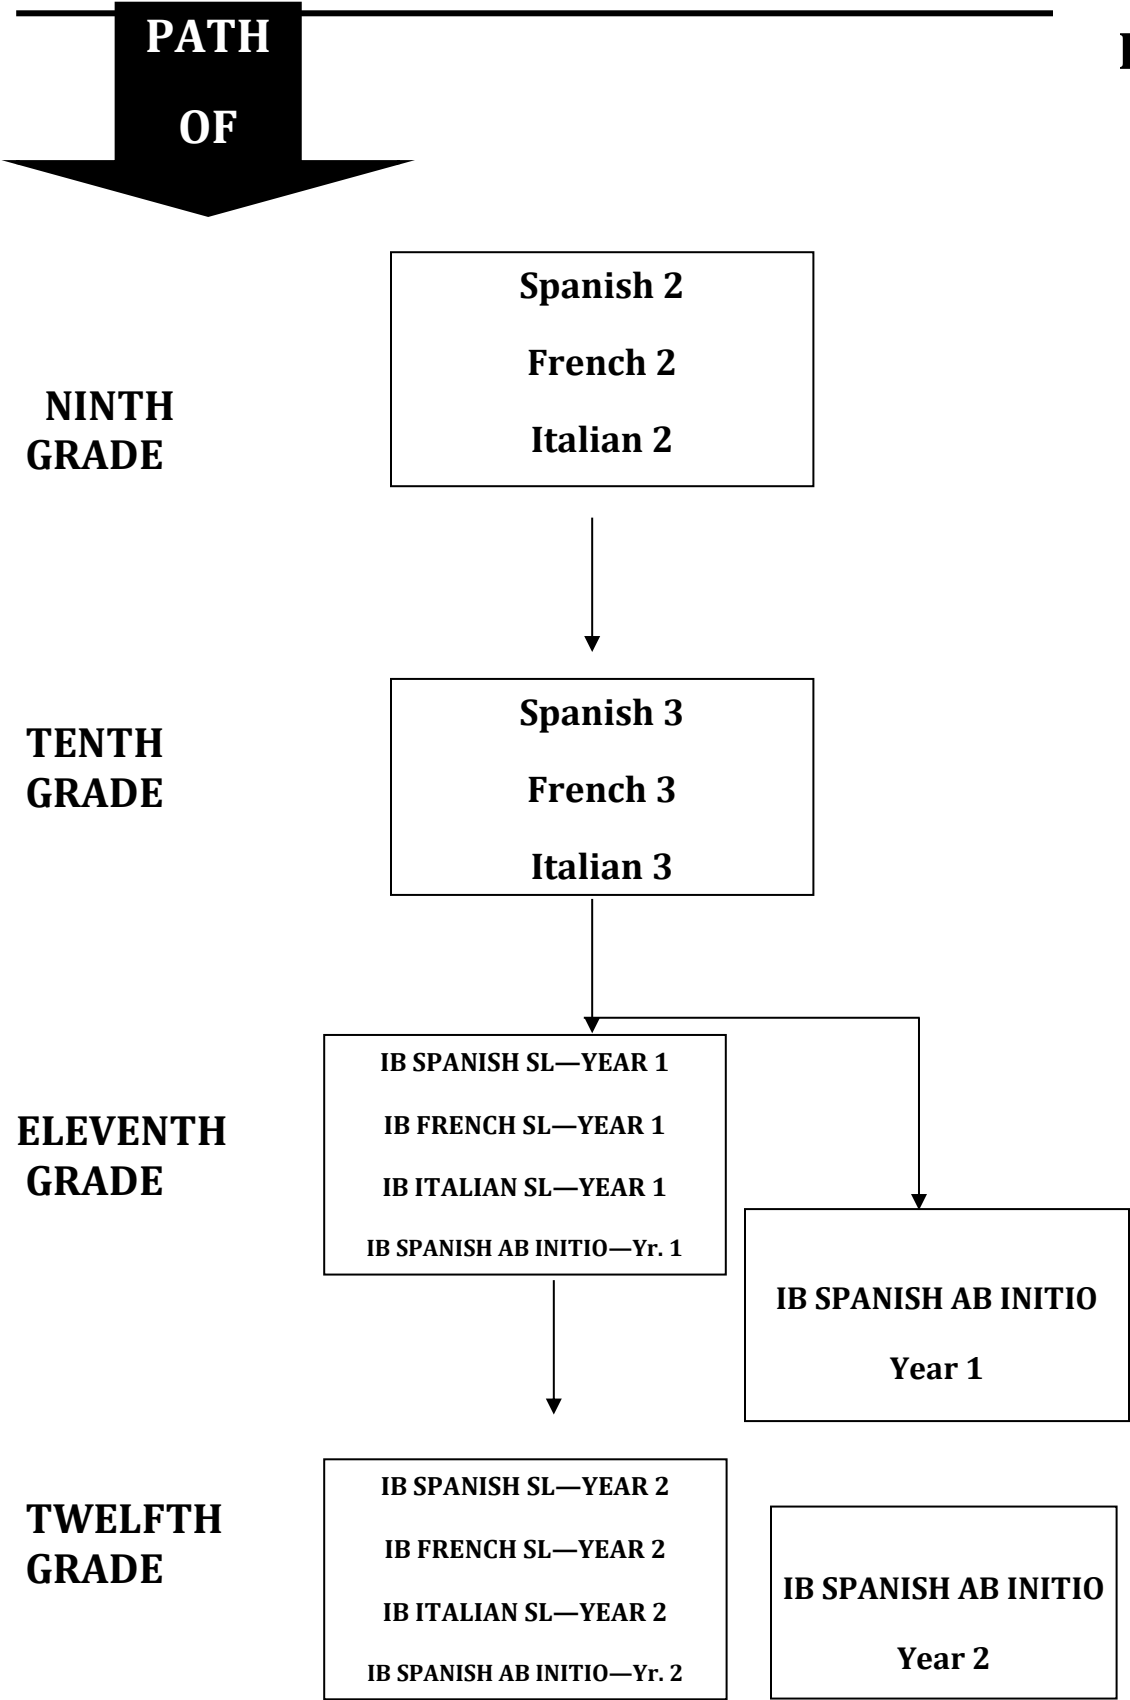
PATH

OF

NINTH GRADE

Spanish 2

French 2

Italian 2

TENTH GRADE

Spanish 3

French 3

Italian 3

ELEVENTH GRADE

IB SPANISH SL—YEAR 1

IB FRENCH SL—YEAR 1

IB ITALIAN SL—YEAR 1

IB SPANISH AB INITIO—Yr. 1

IB SPANISH AB INITIO

Year 1

TWELFTH GRADE

IB SPANISH SL—YEAR 2

IB FRENCH SL—YEAR 2

IB ITALIAN SL—YEAR 2

IB SPANISH AB INITIO—Yr. 2

IB SPANISH AB INITIO

Year 2